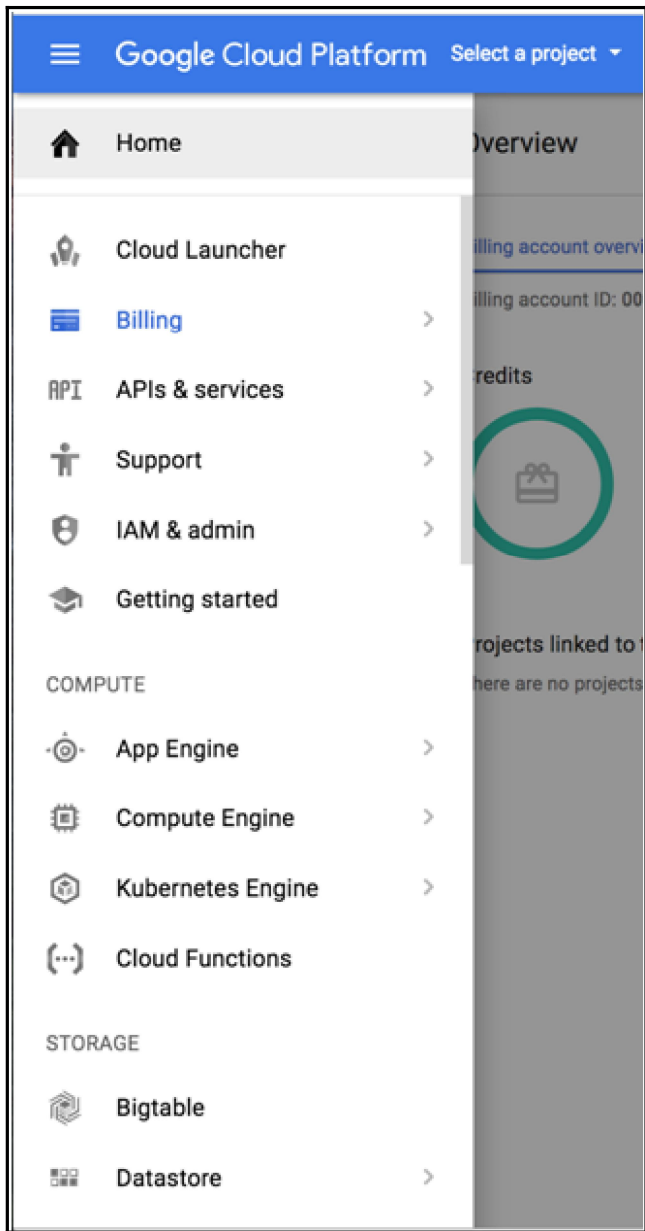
Google Cloud Platform Select a project

Home

Cloud Launcher

Billing

API APIs & services

Support

IAM & admin

Getting started

COMPUTE

App Engine

Compute Engine

Kubernetes Engine

Cloud Functions

STORAGE

Bigtable

Datastore

Overview

illing account overvi

illing account ID: 00

redits

rojects linked to

here are no projects